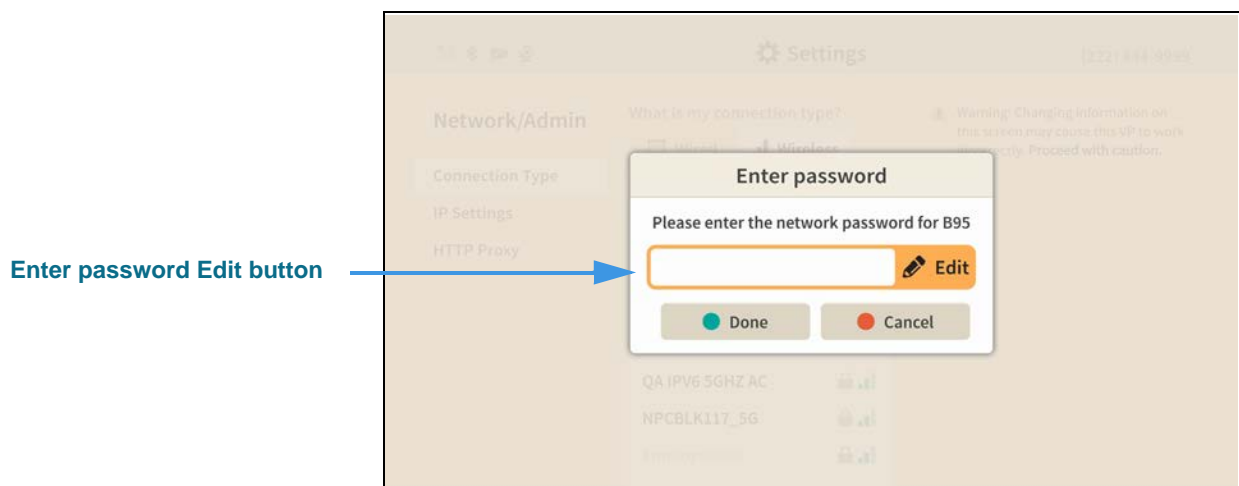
Enter password Edit button

Settings

(222) 444-9999

Network/Admin

Connection Type

IP Settings

HTTP Proxy

What is my connection type?

Wired

Wireless

Warning: Changing information on this screen may cause this VP to work incorrectly. Proceed with caution.

Enter password

Please enter the network password for B95

Edit

Done

Cancel

QA IPV6 5GHZ AC

NPCBLK117_5G

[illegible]